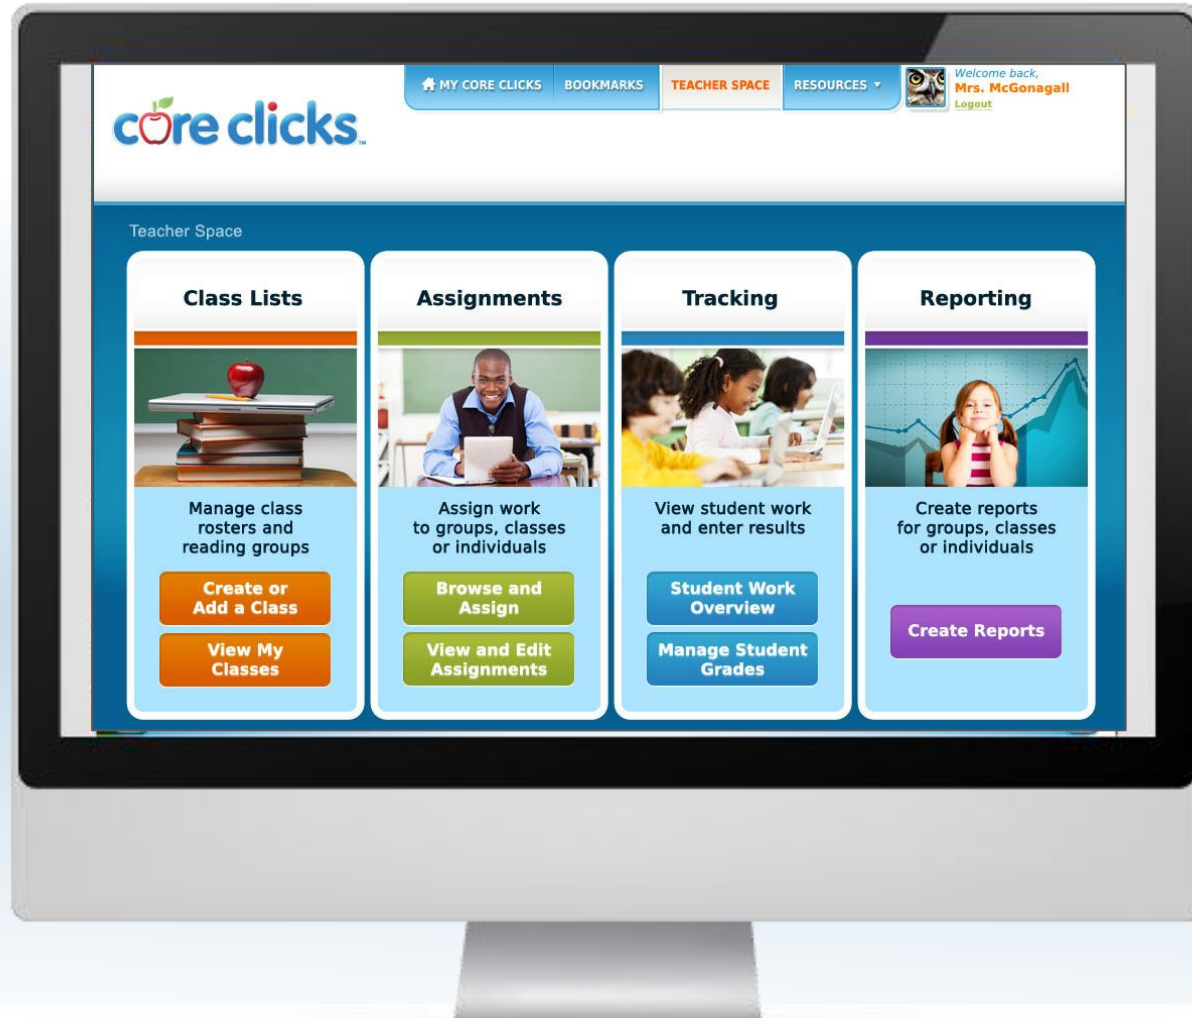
core clicks™

MY CORE CLICKS BOOKMARKS TEACHER SPACE RESOURCES ▾

Welcome back,
Mrs. McGonagall
Logout

Teacher Space

Class Lists

Manage class rosters and reading groups

Create or Add a Class

View My Classes

Assignments

Assign work to groups, classes or individuals

Browse and Assign

View and Edit Assignments

Tracking

View student work and enter results

Student Work Overview

Manage Student Grades

Reporting

Create reports for groups, classes or individuals

Create Reports